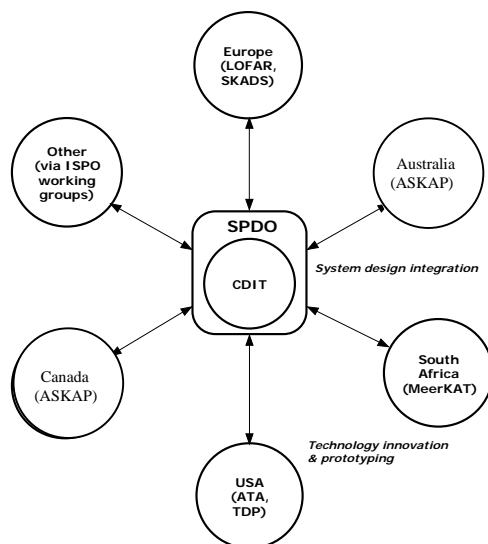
Europe (LOFAR, SKADS)

Other (via ISPO working groups)

Australia (ASKAP)

SPDO

CDIT

System design integration

Canada (ASKAP)

South Africa (MeerKAT)

Technology innovation & prototyping

USA (ATA, TDP)